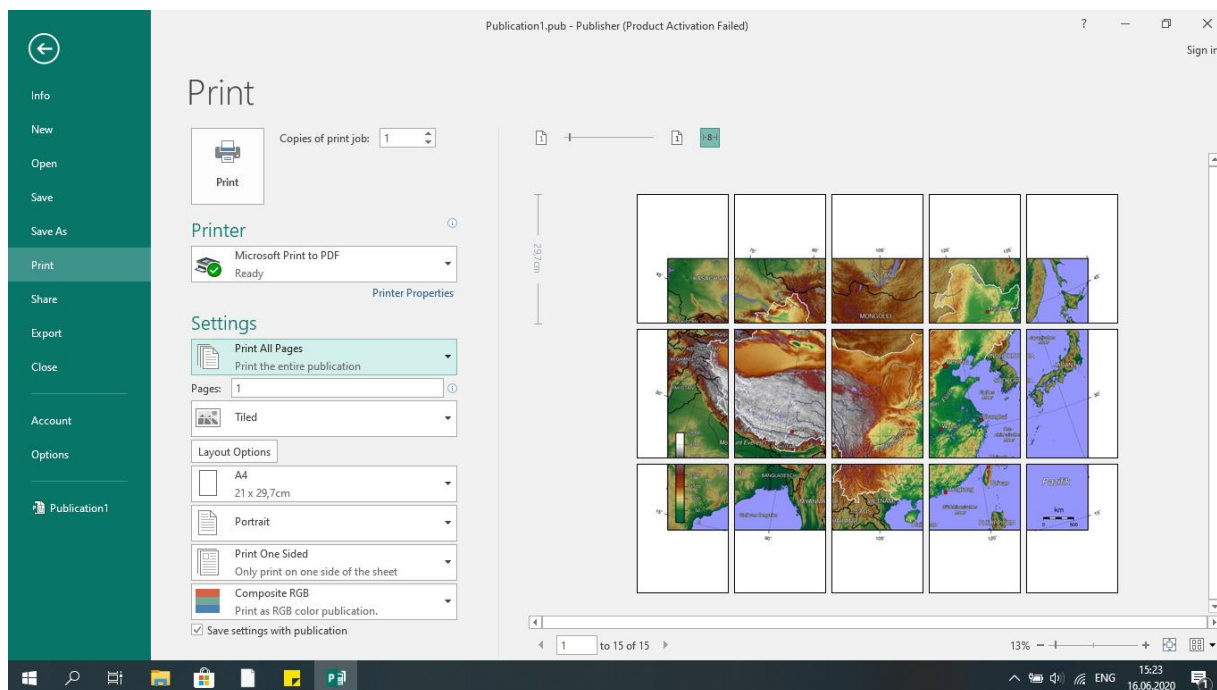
Publication1.pub - Publisher (Product Activation Failed)

? — ☐ ✕

Sign in

Info

New

Open

Save

Save As

Print

Share

Export

Close

Account

Options

Publication1

Print

Copies of print job: 1

Print

Printer

Microsoft Print to PDF
Ready

Printer Properties

Settings

Print All Pages
Print the entire publication

Pages: 1

Tiled

Layout Options

A4
21 x 29,7cm

Portrait

Print One Sided
Only print on one side of the sheet

Composite RGB
Print as RGB color publication.

Save settings with publication

29,7cm

MONGOLEI

Pazifik

km

1 to 15 of 15

13%

ENG 15:23 16.06.2020